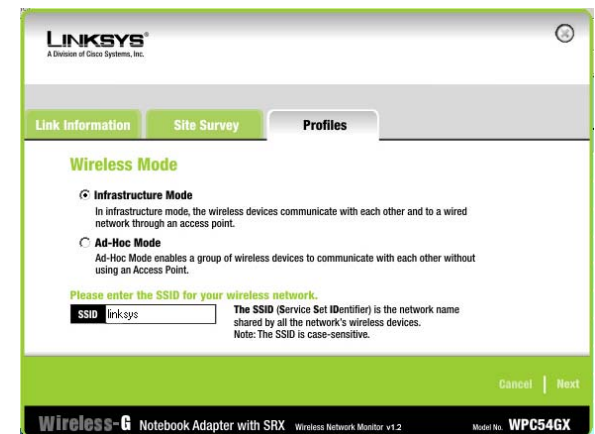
LINKSYS®
A Division of Cisco Systems, Inc.

Link Information
Site Survey
Profiles

Wireless Mode

Infrastructure Mode
In infrastructure mode, the wireless devices communicate with each other and to a wired network through an access point.

Ad-Hoc Mode
Ad-Hoc Mode enables a group of wireless devices to communicate with each other without using an Access Point.

Please enter the SSID for your wireless network.

SSID linksys

The SSID (Service Set IDentifier) is the network name shared by all the network's wireless devices.
Note: The SSID is case-sensitive.

Cancel | Next

Wireless-G Notebook Adapter with SRX Wireless Network Monitor v1.2 Model No. WPC54GX